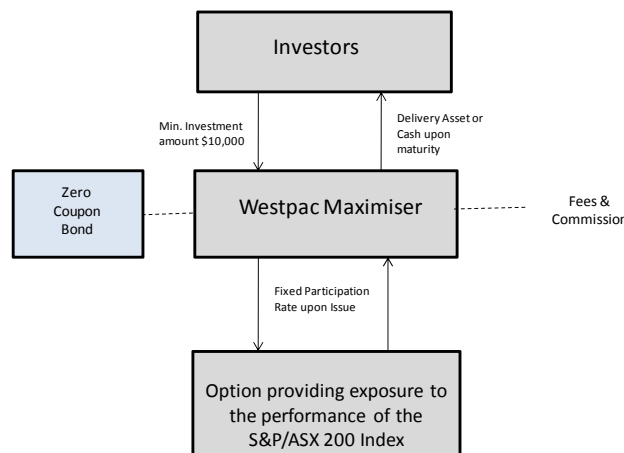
Investors

Min. Investment amount \$10,000

Delivery Asset or Cash upon maturity

Zero Coupon Bond

Westpac Maximiser

Fees & Commission

Fixed Participation Rate upon Issue

Option providing exposure to the performance of the S&P/ASX 200 Index